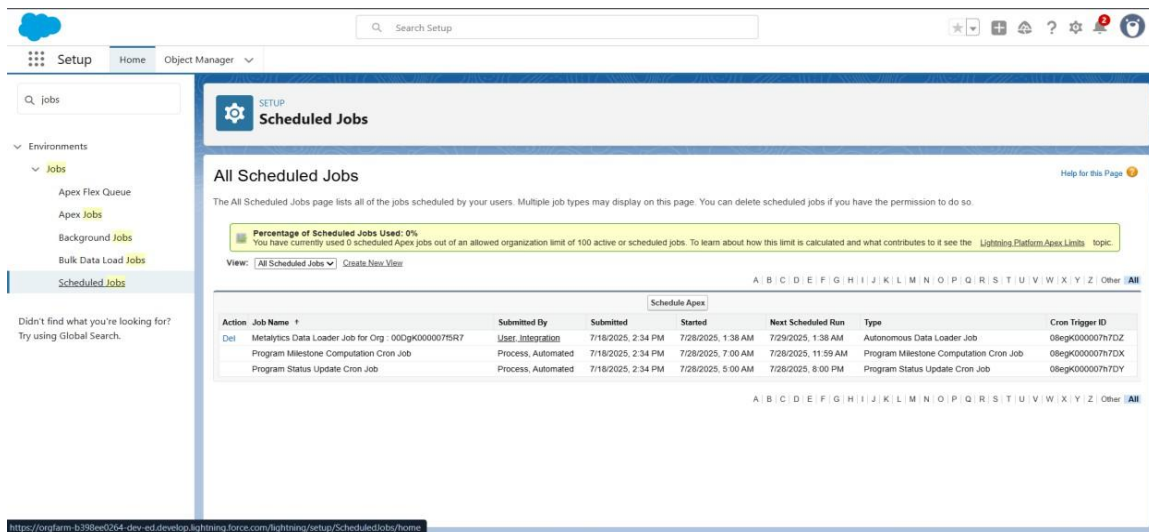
Search Setup

2

Setup Home Object Manager

jobs

Environments
Jobs
Apex Flex Queue
Apex Jobs
Background Jobs
Bulk Data Load Jobs
Scheduled Jobs

Didn't find what you're looking for? Try using Global Search.

SETUP
Scheduled Jobs

All Scheduled Jobs

Help for this Page

The All Scheduled Jobs page lists all of the jobs scheduled by your users. Multiple job types may display on this page. You can delete scheduled jobs if you have the permission to do so.

Percentage of Scheduled Jobs Used: 0%
You have currently used 0 scheduled Apex jobs out of an allowed organization limit of 100 active or scheduled jobs. To learn about how this limit is calculated and what contributes to it see the Lightning Platform Apex Limits topic.

View: All Scheduled Jobs Create New View

A | B | C | D | E | F | G | H | I | J | K | L | M | N | O | P | Q | R | S | T | U | V | W | X | Y | Z | Other | All

Schedule Apex

| Action | Job Name ↑ | Submitted By | Submitted | Started | Next Scheduled Run | Type | Cron Trigger ID |
|---|---|---|---|---|---|---|---|
| Del | Metalytics Data Loader Job for Org : 00DgK000007f5R7 | User, Integration | 7/18/2025, 2:34 PM | 7/28/2025, 1:38 AM | 7/29/2025, 1:38 AM | Autonomous Data Loader Job | 08egK000007h7DZ |
| | Program Milestone Computation Cron Job | Process, Automated | 7/18/2025, 2:34 PM | 7/28/2025, 7:00 AM | 7/28/2025, 11:59 AM | Program Milestone Computation Cron Job | 08egK000007h7DX |
| | Program Status Update Cron Job | Process, Automated | 7/18/2025, 2:34 PM | 7/28/2025, 5:00 AM | 7/28/2025, 8:00 PM | Program Status Update Cron Job | 08egK000007h7DY |

A | B | C | D | E | F | G | H | I | J | K | L | M | N | O | P | Q | R | S | T | U | V | W | X | Y | Z | Other | All

https://orgfarm-b398ee0264-dev-ed.develop.lightning.force.com/lightning/setup/ScheduledJobs/home